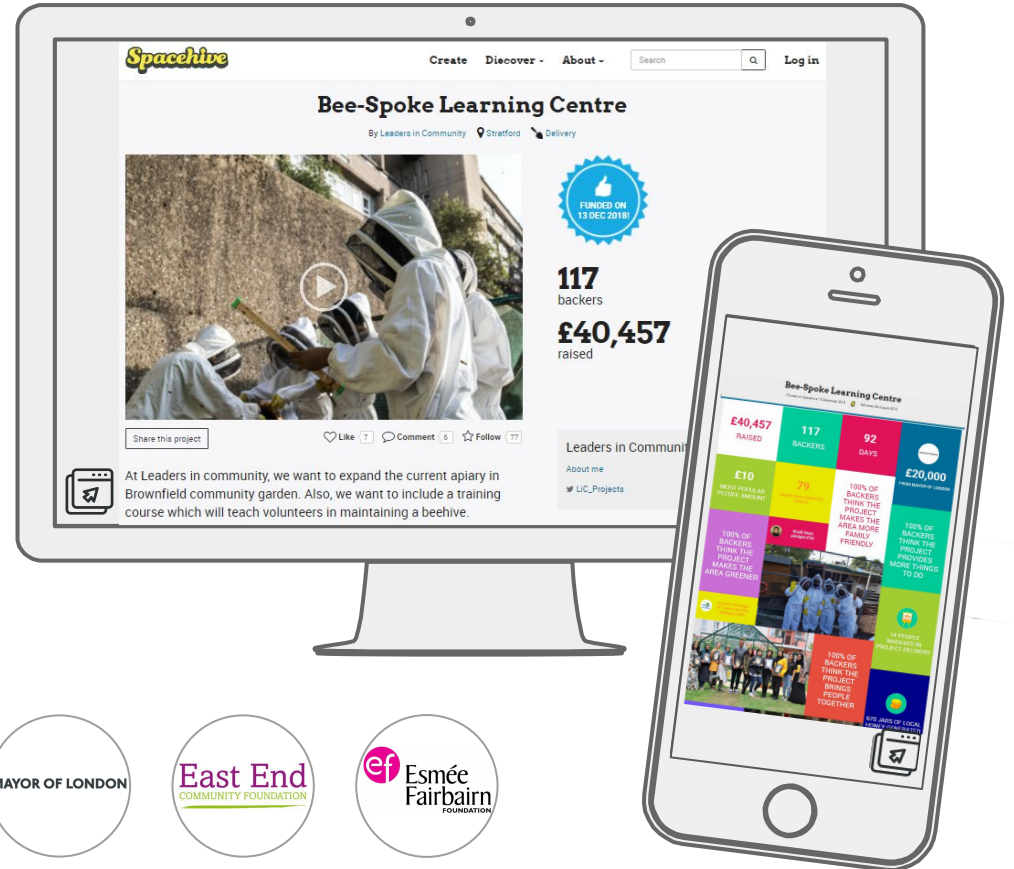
Spacehive

Create Discover About Search Log in

Bee-Spoke Learning Centre

By Leaders in Community Stratford Delivery

FUNDED ON 13 DEC 2018!

117
backers

£40,457
raised

Share this project

Like 7 Comment 6 Follow 77

Leaders in Communit

About me

LIC_Projects

At Leaders in community, we want to expand the current apiary in Brownfield community garden. Also, we want to include a training course which will teach volunteers in maintaining a beehive.

Bee-Spoke Learning Centre

£40,457
RAISED

117
BACKERS

92
DAYS

£20,000
FROM MAYOR OF LONDON

£10
MOST POPULAR PLEDGE AMOUNT

79
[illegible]

100% OF BACKERS THINK THE PROJECT MAKES THE AREA MORE FAMILY FRIENDLY

100% OF BACKERS THINK THE PROJECT PROVIDES MORE THINGS TO DO

100% OF BACKERS THINK THE PROJECT MAKES THE AREA GREENER

14 PEOPLE INVOLVED IN PROJECT DELIVERY

100% OF BACKERS THINK THE PROJECT BRINGS PEOPLE TOGETHER

670 JARS OF LOCAL HONEY GENERATED

MAYOR OF LONDON

East End
COMMUNITY FOUNDATION

ef Esmée Fairbairn
FOUNDATION